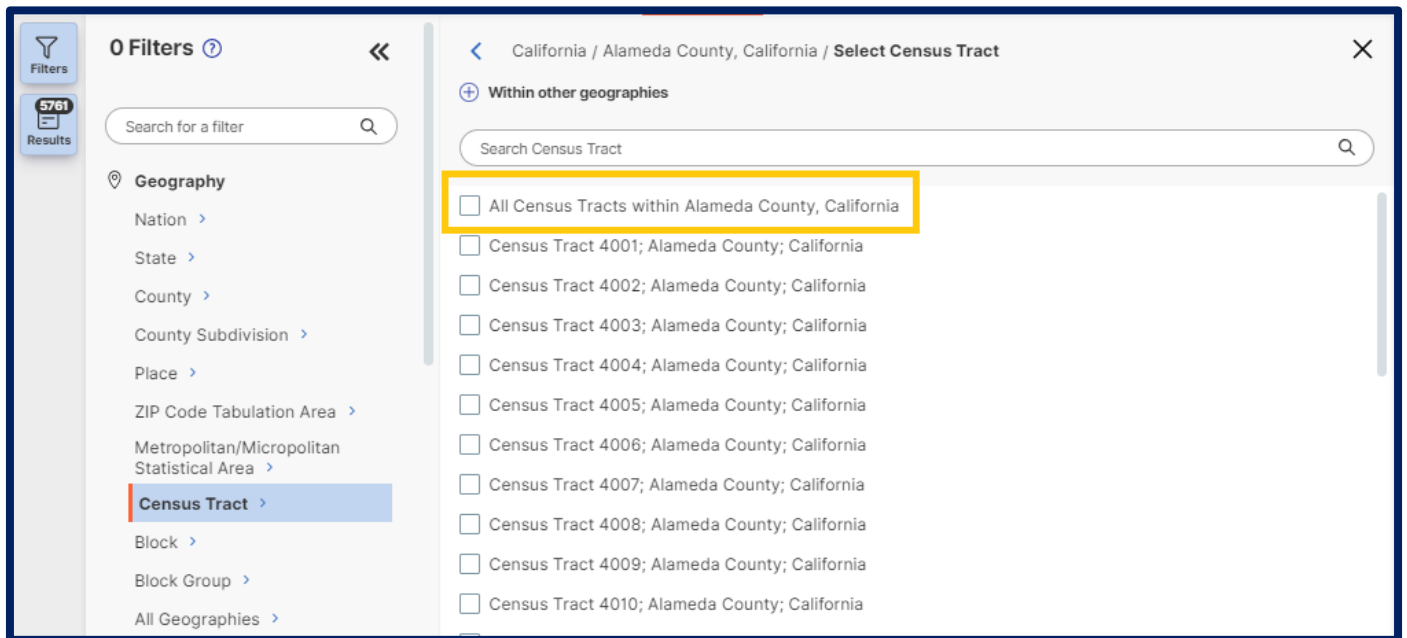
Filters
5761
Results

0 Filters ⓘ

Search for a filter

Geography
Nation
State
County
County Subdivision
Place
ZIP Code Tabulation Area
Metropolitan/Micropolitan Statistical Area
Census Tract
Block
Block Group
All Geographies

California / Alameda County, California / Select Census Tract

Within other geographies

Search Census Tract

All Census Tracts within Alameda County, California
Census Tract 4001; Alameda County; California
Census Tract 4002; Alameda County; California
Census Tract 4003; Alameda County; California
Census Tract 4004; Alameda County; California
Census Tract 4005; Alameda County; California
Census Tract 4006; Alameda County; California
Census Tract 4007; Alameda County; California
Census Tract 4008; Alameda County; California
Census Tract 4009; Alameda County; California
Census Tract 4010; Alameda County; California